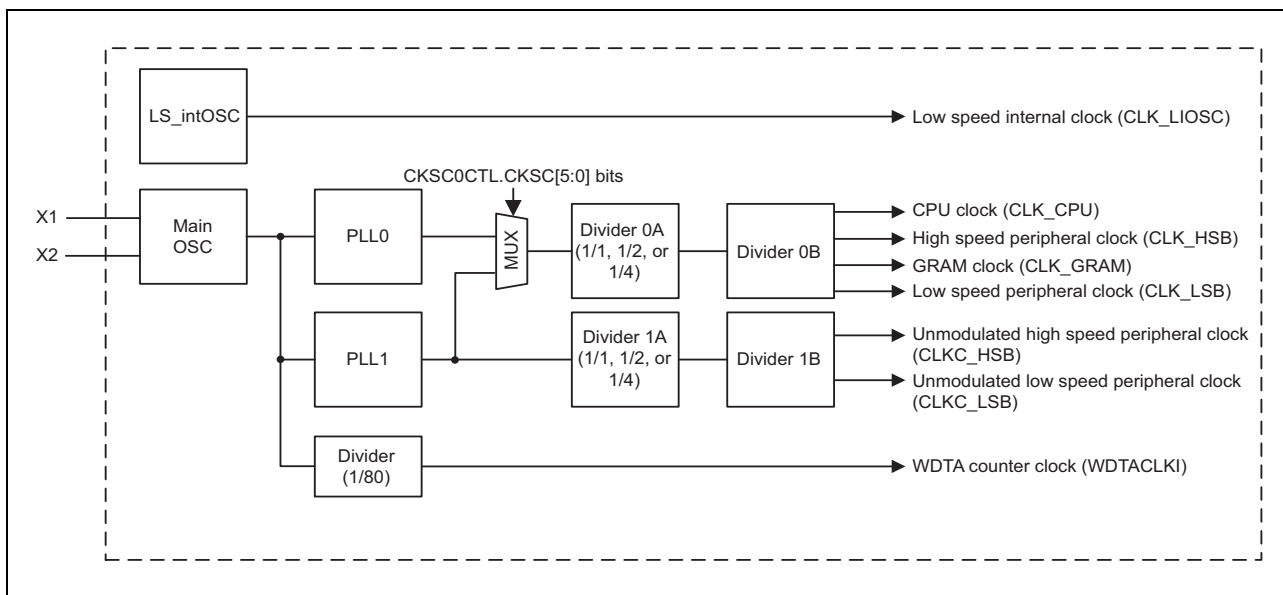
LS_intOSC

Low speed internal clock (CLK_LIOSC)

CKSC0CTL.CKSC[5:0] bits

X1

X2

Main OSC

PLL0

MUX

Divider 0A (1/1, 1/2, or 1/4)

Divider 0B

CPU clock (CLK_CPU)

High speed peripheral clock (CLK_HSB)

GRAM clock (CLK_GRAM)

Low speed peripheral clock (CLK_LSB)

PLL1

Divider 1A (1/1, 1/2, or 1/4)

Divider 1B

Unmodulated high speed peripheral clock (CLKC_HSB)

Unmodulated low speed peripheral clock (CLKC_LSB)

Divider (1/80)

WDTA counter clock (WDTACLKI)